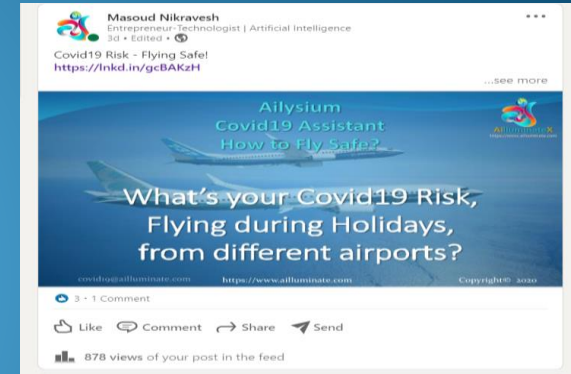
Masoud Nikravesh
Entrepreneur-Technologist | Artificial Intelligence
3d • Edited •

Covid19 Risk - Flying Safe!
https://lnkd.in/gcBAKzH

...see more

Ailysium
Covid19 Assistant
How to Fly Safe?

AIlluminateX
https://www.ailluminate.com

What's your Covid19 Risk, Flying during Holidays, from different airports?

covidu@ailluminate.com https://www.ailluminate.com Copyright© 2020

3 • 1 Comment

Like Comment Share Send

878 views of your post in the feed